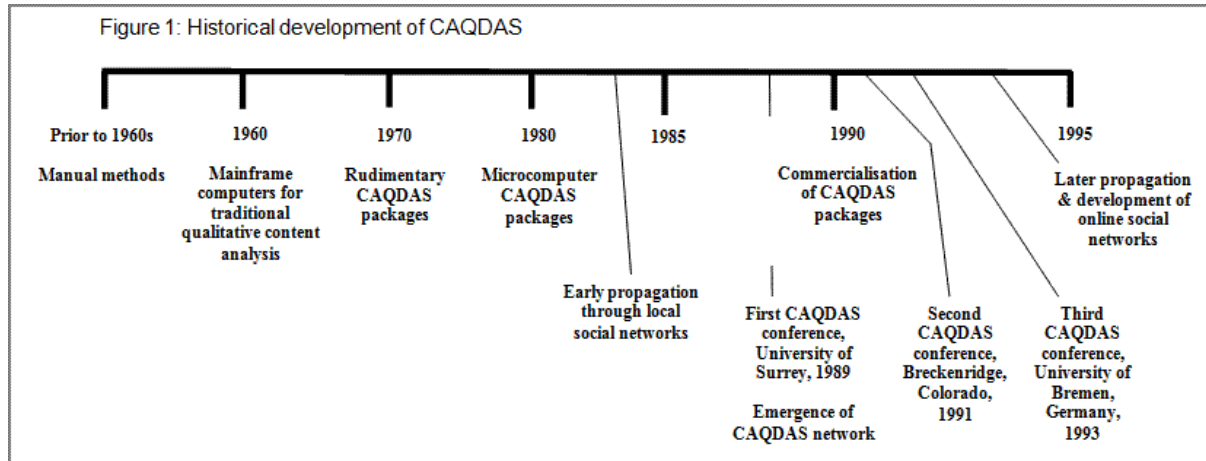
Figure 1: Historical development of CAQDAS

Prior to 1960s

Manual methods

1960

Mainframe computers for traditional qualitative content analysis

1970

Rudimentary CAQDAS packages

1980

Microcomputer CAQDAS packages

1985

Early propagation through local social networks

1990

Commercialisation of CAQDAS packages

First CAQDAS conference, University of Surrey, 1989

Emergence of CAQDAS network

Second CAQDAS conference, Breckenridge, Colorado, 1991

Third CAQDAS conference, University of Bremen, Germany, 1993

1995

Later propagation & development of online social networks